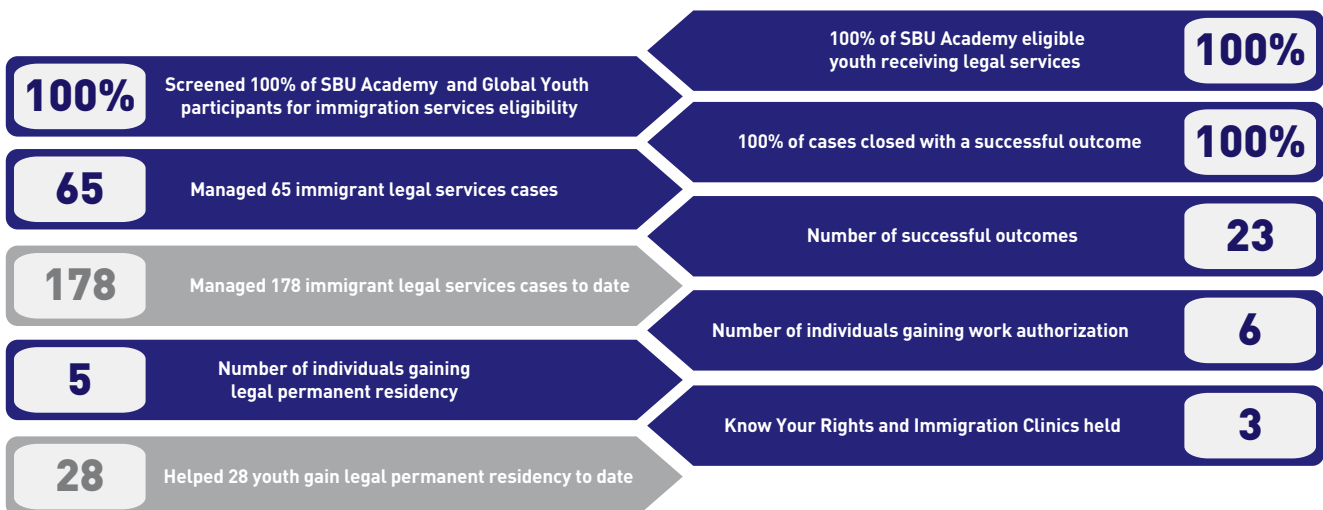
100% Screened 100% of SBU Academy and Global Youth participants for immigration services eligibility

65 Managed 65 immigrant legal services cases

178 Managed 178 immigrant legal services cases to date

5 Number of individuals gaining legal permanent residency

28 Helped 28 youth gain legal permanent residency to date

100% of SBU Academy eligible youth receiving legal services 100%

100% of cases closed with a successful outcome 100%

Number of successful outcomes 23

Number of individuals gaining work authorization 6

Know Your Rights and Immigration Clinics held 3